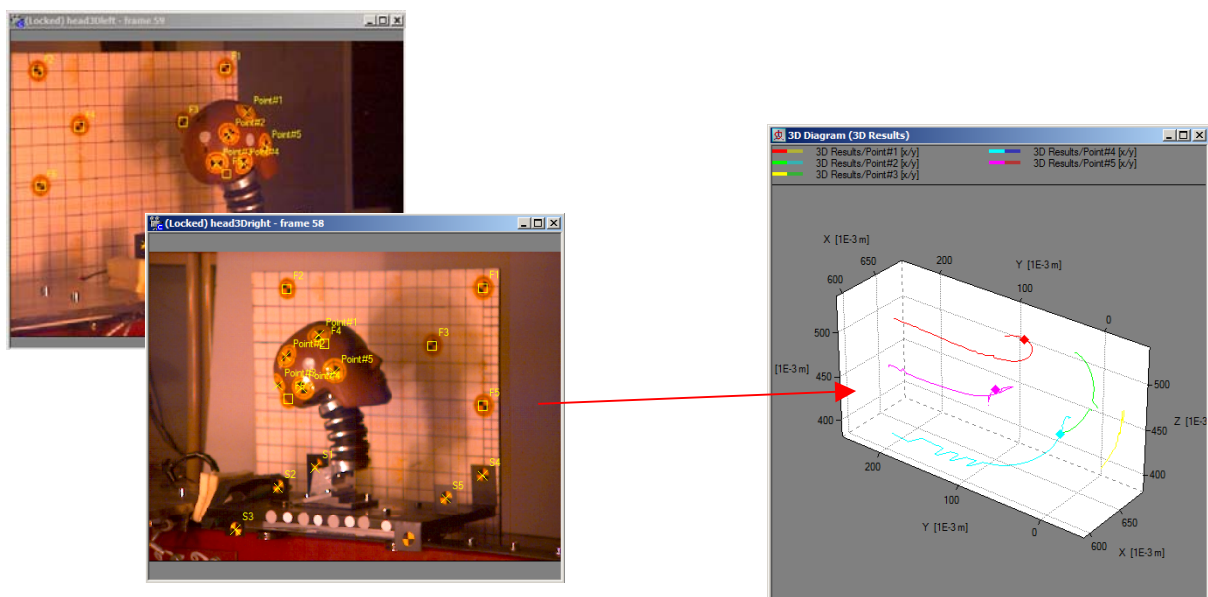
(Locked) head3Dleft - frame 59

F1
F3
Point#1
Point#2
Point#5
Point#3
Point#4

(Locked) head3Dright - frame 58

F2
F1
Point#1
F4
Point#2
Point#5
Point#3
Point#4
F3
F5
S1
S2
S4
S5
S3

3D Diagram (3D Results)

3D Results/Point#1 [x/y]
3D Results/Point#2 [x/y]
3D Results/Point#3 [x/y]
3D Results/Point#4 [x/y]
3D Results/Point#5 [x/y]

X [1E-3 m]
650
600
200
Y [1E-3 m]
100
0
500
[1E-3 m]
450
400
500
Z [1E-3
450
400
200
100
0
650
600
Y [1E-3 m]
X [1E-3 m]